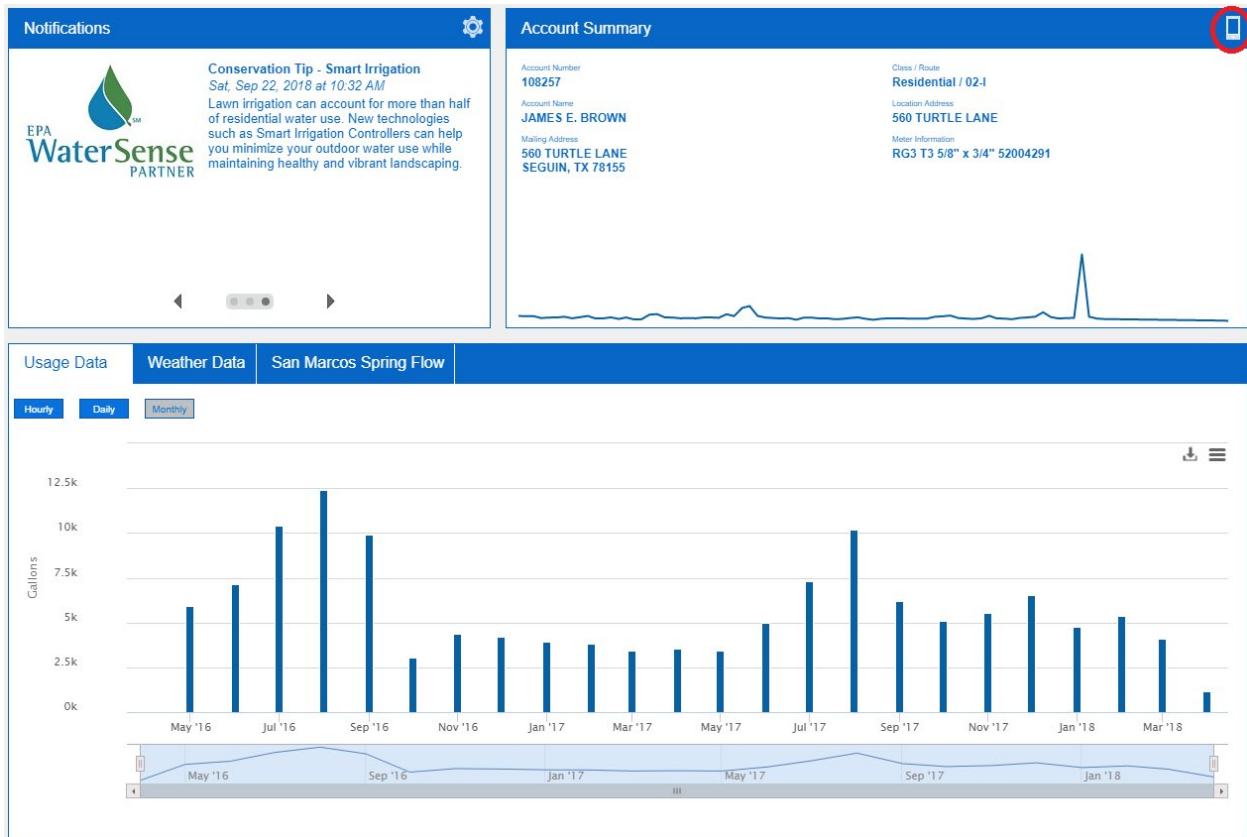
Notifications

EPA WaterSense SM PARTNER

Conservation Tip - Smart Irrigation
Sat, Sep 22, 2018 at 10:32 AM
Lawn irrigation can account for more than half of residential water use. New technologies such as Smart Irrigation Controllers can help you minimize your outdoor water use while maintaining healthy and vibrant landscaping.

Account Summary

Account Number
108257

Account Name
JAMES E. BROWN

Mailing Address
560 TURTLE LANE
SEGUIN, TX 78155

Class / Route
Residential / 02-I

Location Address
560 TURTLE LANE

Meter Information
RG3 T3 5/8" x 3/4" 52004291

Usage Data
Weather Data
San Marcos Spring Flow

Hourly
Daily
Monthly

12.5k
10k
7.5k
5k
2.5k
0k

Gallons

May '16
Jul '16
Sep '16
Nov '16
Jan '17
Mar '17
May '17
Jul '17
Sep '17
Nov '17
Jan '18
Mar '18

May '16
Sep '16
Jan '17
May '17
Sep '17
Jan '18